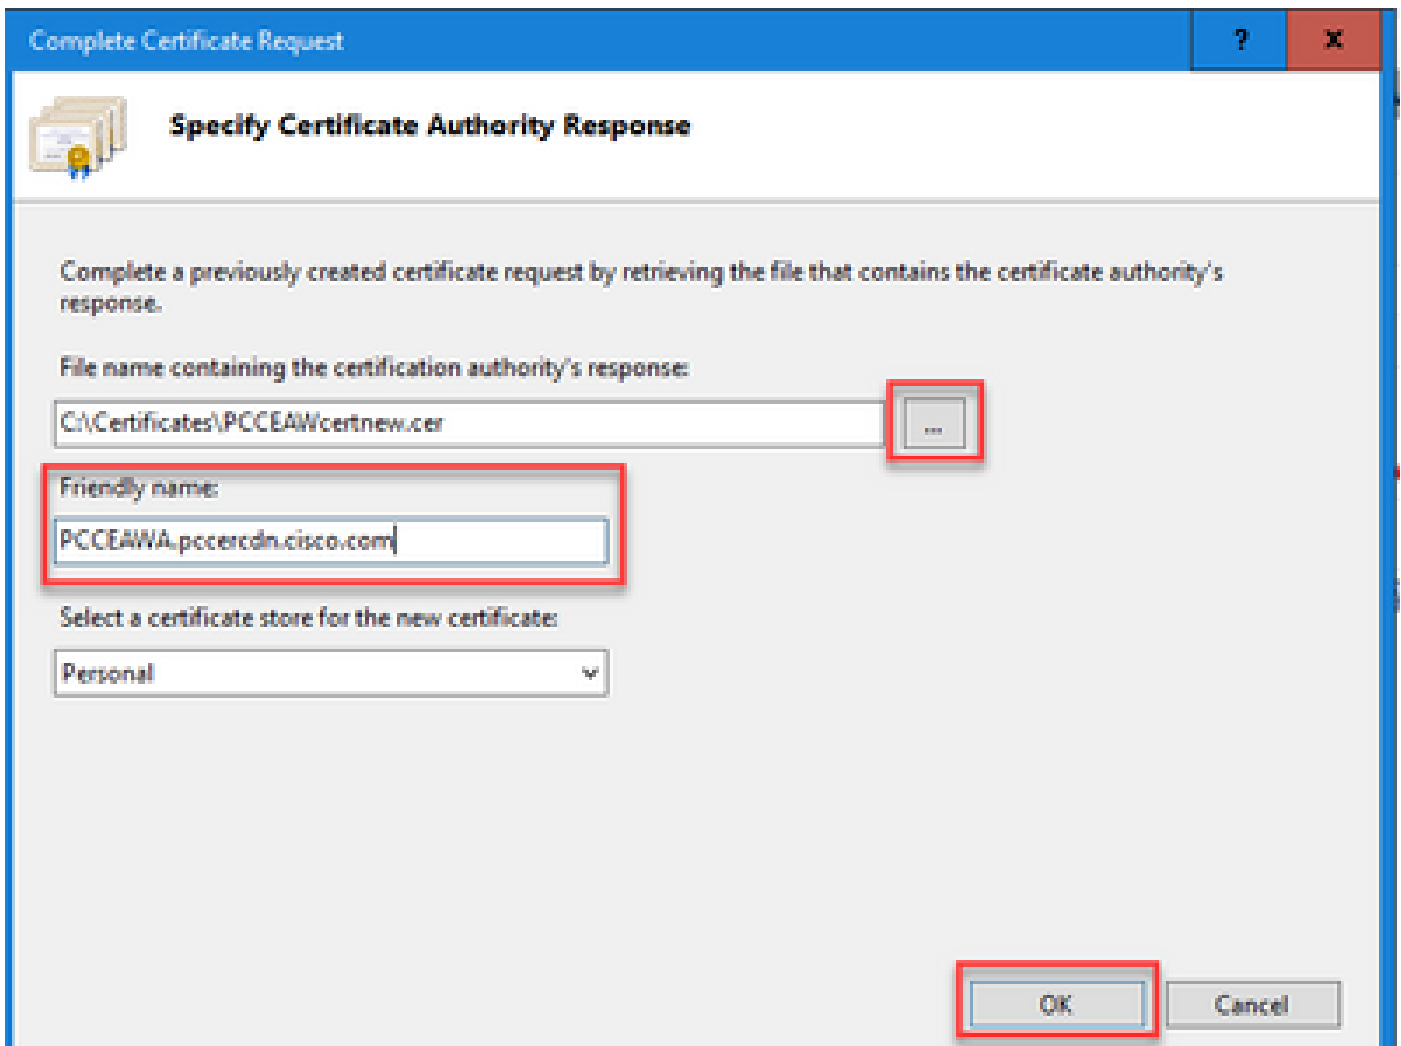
Complete Certificate Request

?

x

Specify Certificate Authority Response

Complete a previously created certificate request by retrieving the file that contains the certificate authority's response.

File name containing the certification authority's response:

C:\Certificates\PCCEAWcertnew.cer

...

Friendly name:

PCCEAWA.pccercdn.cisco.com

Select a certificate store for the new certificate:

Personal

OK

Cancel